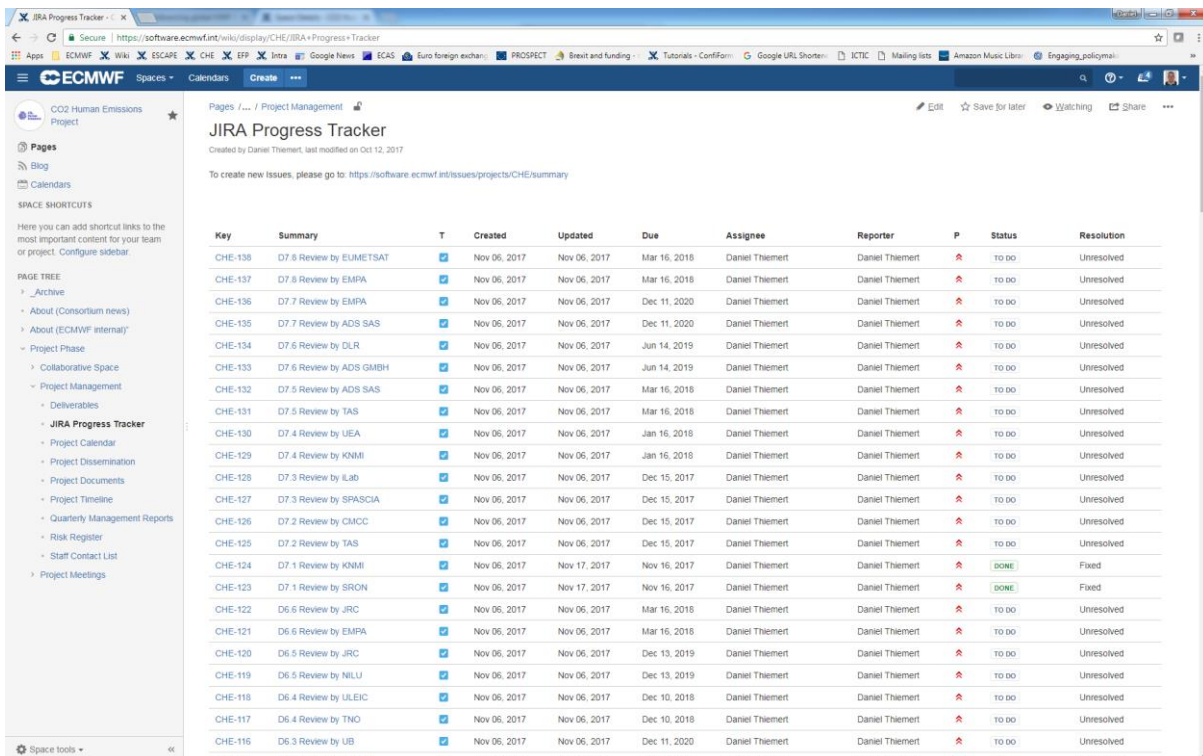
JIRA Progress Tracker - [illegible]

Secure | https://software.ecmwf.int/wiki/display/CHE/JIRA+Progress+Tracker

Apps ECMWF Wiki ESCAPE CHE EFP Intra Google News ECAS Euro foreign exchang PROSPECT Brexit and funding - Tutorials - ConfiForm Google URL Shorten ICTIC Mailing lists Amazon Music Librar Engaging_policymak

ECMWF Spaces Calendars Create •••

CO2 Human Emissions Project

Pages
Blog
Calendars

SPACE SHORTCUTS

Here you can add shortcut links to the most important content for your team or project. Configure sidebar.

PAGE TREE
_Archive
About (Consortium news)
About (ECMWF internal)*
Project Phase
Collaborative Space
Project Management
Deliverables
JIRA Progress Tracker
Project Calendar
Project Dissemination
Project Documents
Project Timeline
Quarterly Management Reports
Risk Register
Staff Contact List
Project Meetings

Space tools

Pages /... / Project Management

Edit Save for later Watching Share •••

JIRA Progress Tracker

Created by Daniel Thiemert, last modified on Oct 12, 2017

To create new issues, please go to: https://software.ecmwf.int/issues/projects/CHE/summary

| Key | Summary | T | Created | Updated | Due | Assignee | Reporter | P | Status | Resolution |
|---|---|---|---|---|---|---|---|---|---|---|
| CHE-138 | D7.8 Review by EUMETSAT | | Nov 06, 2017 | Nov 06, 2017 | Mar 16, 2018 | Daniel Thiemert | Daniel Thiemert | | TO DO | Unresolved |
| CHE-137 | D7.8 Review by EMPA | | Nov 06, 2017 | Nov 06, 2017 | Mar 16, 2018 | Daniel Thiemert | Daniel Thiemert | | TO DO | Unresolved |
| CHE-136 | D7.7 Review by EMPA | | Nov 06, 2017 | Nov 06, 2017 | Dec 11, 2020 | Daniel Thiemert | Daniel Thiemert | | TO DO | Unresolved |
| CHE-135 | D7.7 Review by ADS SAS | | Nov 06, 2017 | Nov 06, 2017 | Dec 11, 2020 | Daniel Thiemert | Daniel Thiemert | | TO DO | Unresolved |
| CHE-134 | D7.6 Review by DLR | | Nov 06, 2017 | Nov 06, 2017 | Jun 14, 2019 | Daniel Thiemert | Daniel Thiemert | | TO DO | Unresolved |
| CHE-133 | D7.6 Review by ADS GMBH | | Nov 06, 2017 | Nov 06, 2017 | Jun 14, 2019 | Daniel Thiemert | Daniel Thiemert | | TO DO | Unresolved |
| CHE-132 | D7.5 Review by ADS SAS | | Nov 06, 2017 | Nov 06, 2017 | Mar 16, 2018 | Daniel Thiemert | Daniel Thiemert | | TO DO | Unresolved |
| CHE-131 | D7.5 Review by TAS | | Nov 06, 2017 | Nov 06, 2017 | Mar 16, 2018 | Daniel Thiemert | Daniel Thiemert | | TO DO | Unresolved |
| CHE-130 | D7.4 Review by UEA | | Nov 06, 2017 | Nov 06, 2017 | Jan 16, 2018 | Daniel Thiemert | Daniel Thiemert | | TO DO | Unresolved |
| CHE-129 | D7.4 Review by KNMI | | Nov 06, 2017 | Nov 06, 2017 | Jan 16, 2018 | Daniel Thiemert | Daniel Thiemert | | TO DO | Unresolved |
| CHE-128 | D7.3 Review by iLab | | Nov 06, 2017 | Nov 06, 2017 | Dec 15, 2017 | Daniel Thiemert | Daniel Thiemert | | TO DO | Unresolved |
| CHE-127 | D7.3 Review by SPASCIA | | Nov 06, 2017 | Nov 06, 2017 | Dec 15, 2017 | Daniel Thiemert | Daniel Thiemert | | TO DO | Unresolved |
| CHE-126 | D7.2 Review by CMCC | | Nov 06, 2017 | Nov 06, 2017 | Dec 15, 2017 | Daniel Thiemert | Daniel Thiemert | | TO DO | Unresolved |
| CHE-125 | D7.2 Review by TAS | | Nov 06, 2017 | Nov 06, 2017 | Dec 15, 2017 | Daniel Thiemert | Daniel Thiemert | | TO DO | Unresolved |
| CHE-124 | D7.1 Review by KNMI | | Nov 06, 2017 | Nov 17, 2017 | Nov 16, 2017 | Daniel Thiemert | Daniel Thiemert | | DONE | Fixed |
| CHE-123 | D7.1 Review by SRON | | Nov 06, 2017 | Nov 17, 2017 | Nov 16, 2017 | Daniel Thiemert | Daniel Thiemert | | DONE | Fixed |
| CHE-122 | D6.6 Review by JRC | | Nov 06, 2017 | Nov 06, 2017 | Mar 16, 2018 | Daniel Thiemert | Daniel Thiemert | | TO DO | Unresolved |
| CHE-121 | D6.6 Review by EMPA | | Nov 06, 2017 | Nov 06, 2017 | Mar 16, 2018 | Daniel Thiemert | Daniel Thiemert | | TO DO | Unresolved |
| CHE-120 | D6.5 Review by JRC | | Nov 06, 2017 | Nov 06, 2017 | Dec 13, 2019 | Daniel Thiemert | Daniel Thiemert | | TO DO | Unresolved |
| CHE-119 | D6.5 Review by NILU | | Nov 06, 2017 | Nov 06, 2017 | Dec 13, 2019 | Daniel Thiemert | Daniel Thiemert | | TO DO | Unresolved |
| CHE-118 | D6.4 Review by ULEIC | | Nov 06, 2017 | Nov 06, 2017 | Dec 10, 2018 | Daniel Thiemert | Daniel Thiemert | | TO DO | Unresolved |
| CHE-117 | D6.4 Review by TNO | | Nov 06, 2017 | Nov 06, 2017 | Dec 10, 2018 | Daniel Thiemert | Daniel Thiemert | | TO DO | Unresolved |
| CHE-116 | D6.3 Review by UB | | Nov 06, 2017 | Nov 06, 2017 | Dec 11, 2020 | Daniel Thiemert | Daniel Thiemert | | TO DO | Unresolved |